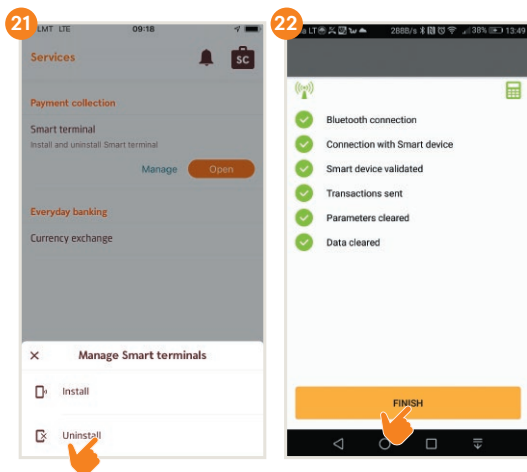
21

LMT LTE 09:18

Services

SC

Payment collection

Smart terminal

Install and uninstall Smart terminal

Manage Open

Everyday banking

Currency exchange

Manage Smart terminals

Install

Uninstall

22

LT 288B/s 38% 13:49

Bluetooth connection

Connection with Smart device

Smart device validated

Transactions sent

Parameters cleared

Data cleared

FINISH